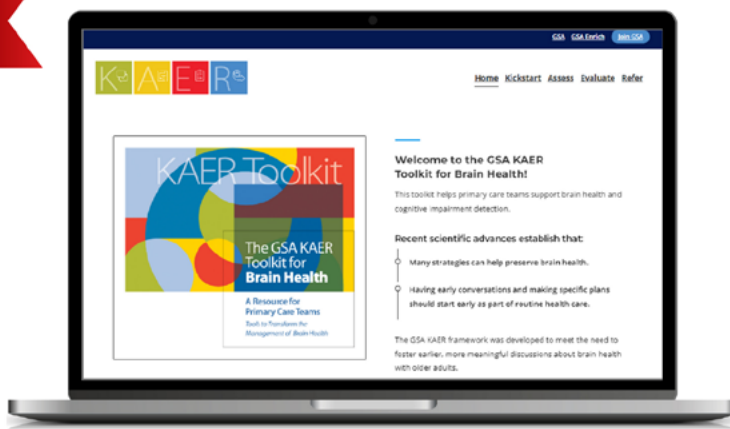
GSA GSA Enrich Join GSA

K A E R

Home Kickstart Assess Evaluate Refer

KAER Toolkit

The GSA KAER Toolkit for Brain Health

A Resource for Primary Care Teams

Tools to Transform the Management of Brain Health

Welcome to the GSA KAER Toolkit for Brain Health!

This toolkit helps primary care teams support brain health and cognitive impairment detection.

Recent scientific advances establish that:

Many strategies can help preserve brain health.

Having early conversations and making specific plans should start early as part of routine health care.

The GSA KAER framework was developed to meet the need to foster earlier, more meaningful discussions about brain health with older adults.